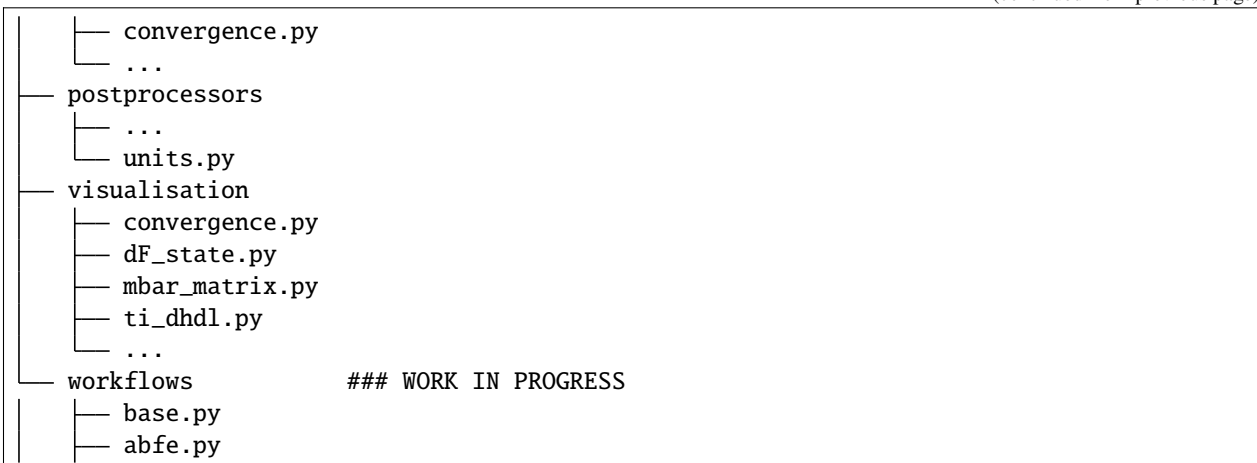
(continues from previous page)

│   ├── convergence.py
│   └── ...
├── postprocessors
│   ├── ...
│   └── units.py
├── visualisation
│   ├── convergence.py
│   ├── dF_state.py
│   ├── mbar_matrix.py
│   ├── ti_dhdl.py
│   └── ...
└── workflows          ### WORK IN PROGRESS
│   ├── base.py
│   ├── abfe.py